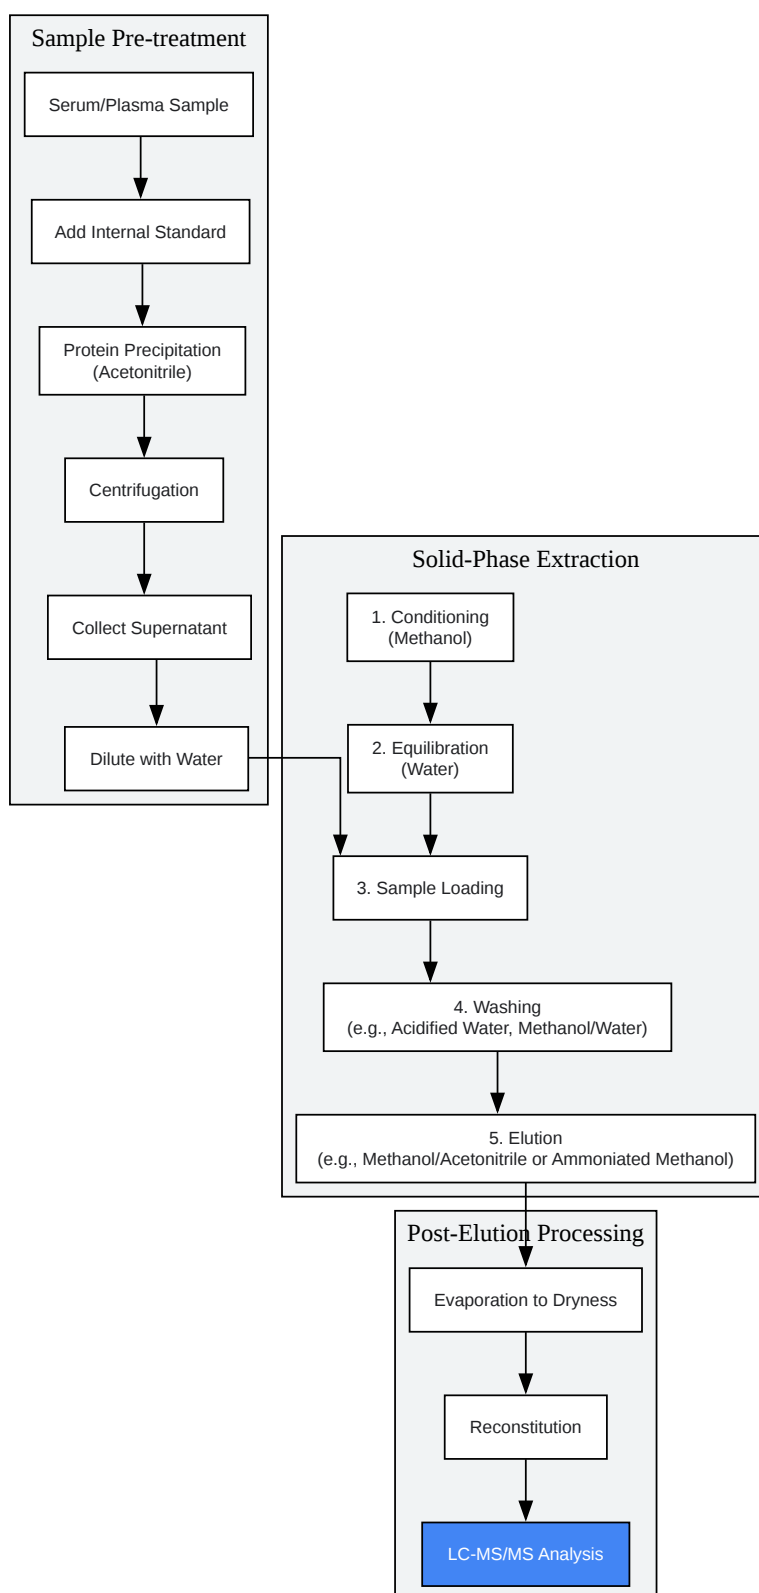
Sample Pre-treatment

Serum/Plasma Sample

Add Internal Standard

Protein Precipitation (Acetonitrile)

Centrifugation

Collect Supernatant

Dilute with Water

Solid-Phase Extraction

1. Conditioning (Methanol)

2. Equilibration (Water)

3. Sample Loading

4. Washing (e.g., Acidified Water, Methanol/Water)

5. Elution (e.g., Methanol/Acetonitrile or Ammoniated Methanol)

Post-Elution Processing

Evaporation to Dryness

Reconstitution

LC-MS/MS Analysis